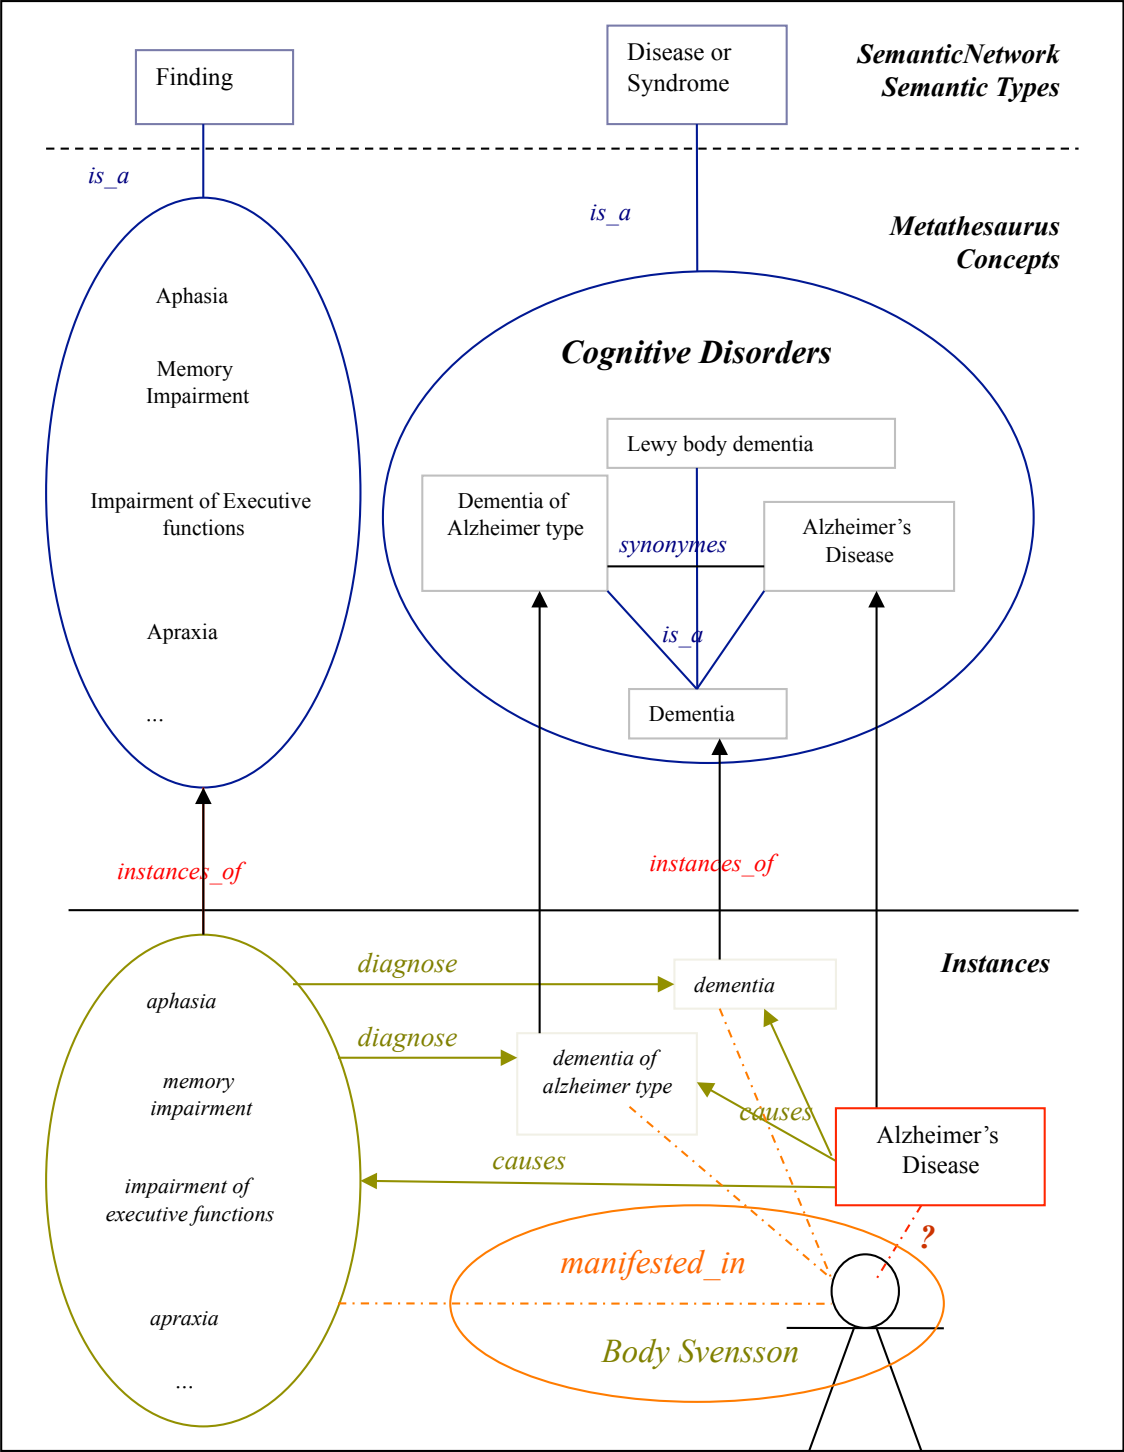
Finding

Disease or Syndrome

SemanticNetwork Semantic Types

is_a

is_a

Metathesaurus Concepts

Aphasia

Memory Impairment

Impairment of Executive functions

Apraxia

...

Cognitive Disorders

Lewy body dementia

Dementia of Alzheimer type

synonymes

Alzheimer's Disease

is_a

Dementia

instances_of

instances_of

Instances

diagnose

dementia

aphasia

diagnose

dementia of alzheimer type

memory impairment

causes

Alzheimer's Disease

causes

impairment of executive functions

?

manifested_in

apraxia

Body Svensson

...